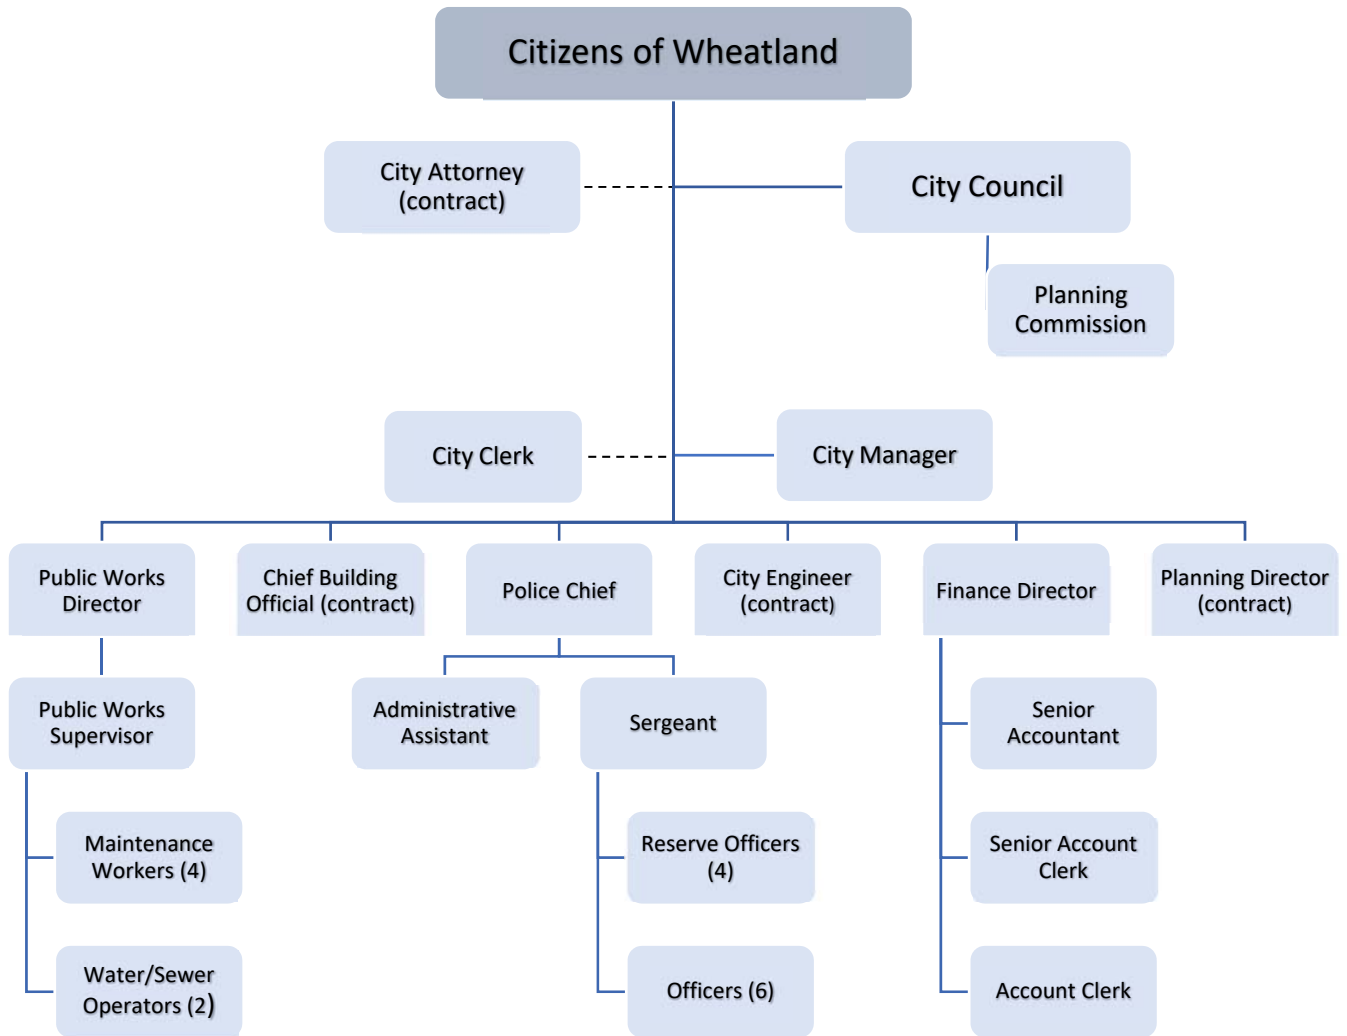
Citizens of Wheatland

City Attorney (contract)

City Council

Planning Commission

City Clerk

City Manager

Public Works Director

Chief Building Official (contract)

Police Chief

City Engineer (contract)

Finance Director

Planning Director (contract)

Public Works Supervisor

Administrative Assistant

Sergeant

Senior Accountant

Maintenance Workers (4)

Reserve Officers (4)

Senior Account Clerk

Water/Sewer Operators (2)

Officers (6)

Account Clerk